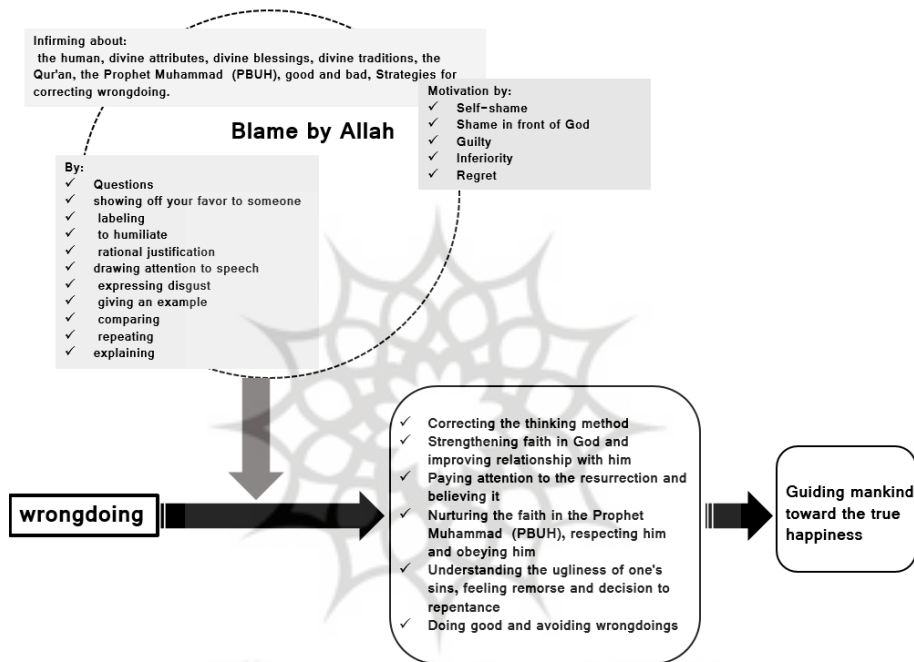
Infirming about:
the human, divine attributes, divine blessings, divine traditions, the Qur'an, the Prophet Muhammad (PBUH), good and bad, Strategies for correcting wrongdoing.

Motivation by:
✓ Self-shame
✓ Shame in front of God
✓ Guilty
✓ Inferiority
✓ Regret

Blame by Allah

By:
✓ Questions
✓ showing off your favor to someone
✓ labeling
✓ to humiliate
✓ rational justification
✓ drawing attention to speech
✓ expressing disgust
✓ giving an example
✓ comparing
✓ repeating
✓ explaining

wrongdoing

✓ Correcting the thinking method
✓ Strengthening faith in God and improving relationship with him
✓ Paying attention to the resurrection and believing it
✓ Nurturing the faith in the Prophet Muhammad (PBUH), respecting him and obeying him
✓ Understanding the ugliness of one's sins, feeling remorse and decision to repentance
✓ Doing good and avoiding wrongdoings

Guiding mankind toward the true happiness